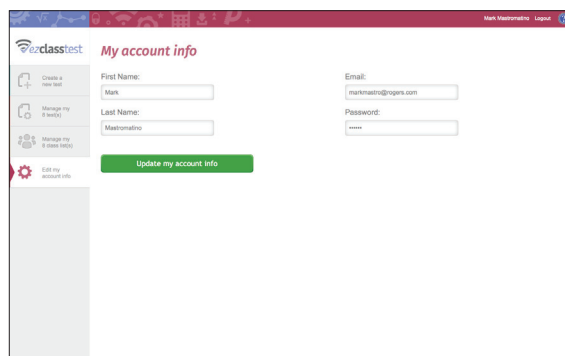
Mark Mastromatino Logout

ezclasstest

Create a new test

Manage my 8 test(s)

Manage my 8 class list(s)

Edit my account info

My account info

First Name:

Mark

Last Name:

Mastromatino

Email:

markmastro@rogers.com

Password:

••••••

Update my account info